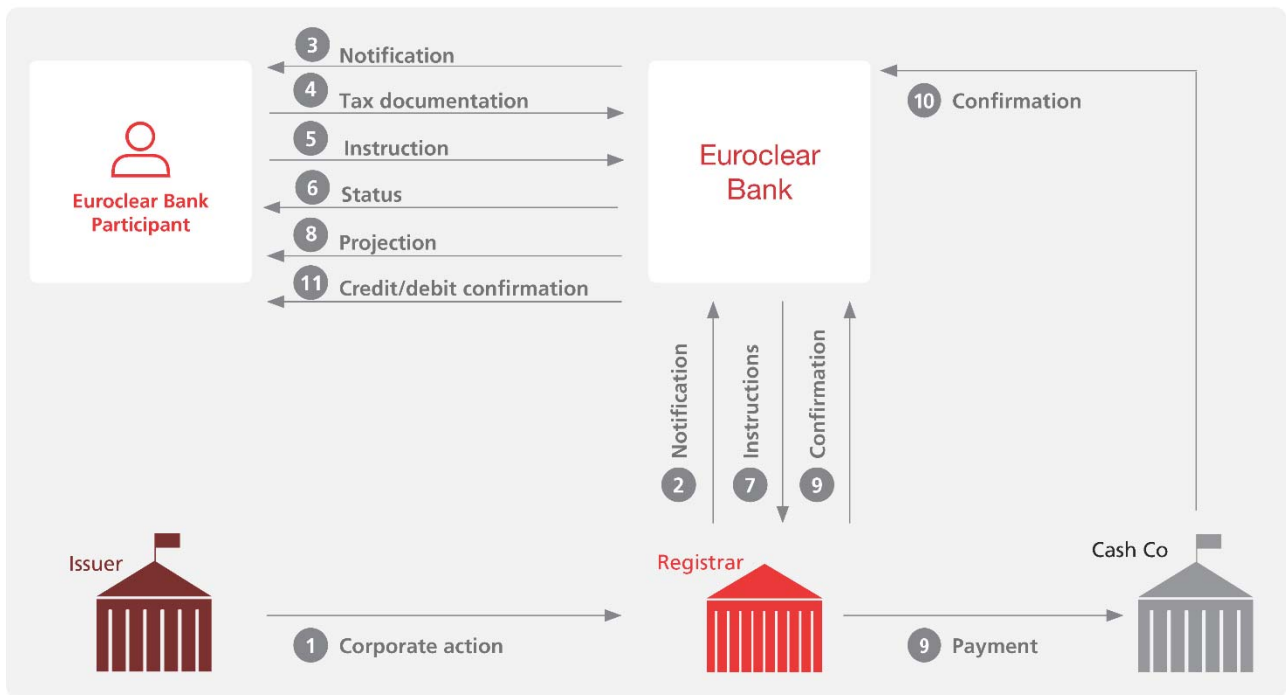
Euroclear Bank Participant

3 Notification
4 Tax documentation
5 Instruction
6 Status
8 Projection
11 Credit/debit confirmation

Euroclear Bank

10 Confirmation

2 Notification
7 Instructions
9 Confirmation

Issuer

Registrar

Cash Co

1 Corporate action

9 Payment